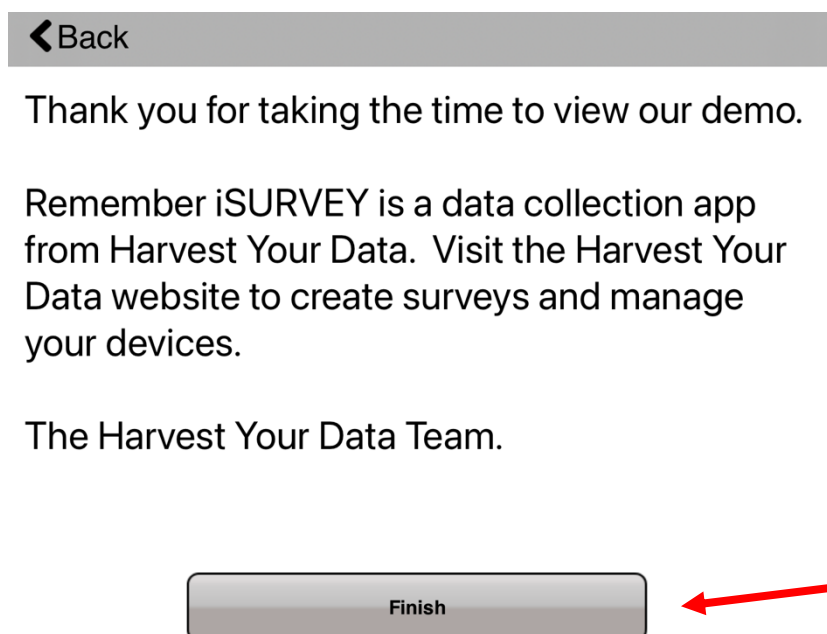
Back

Thank you for taking the time to view our demo.

Remember iSURVEY is a data collection app from Harvest Your Data. Visit the Harvest Your Data website to create surveys and manage your devices.

The Harvest Your Data Team.

Finish